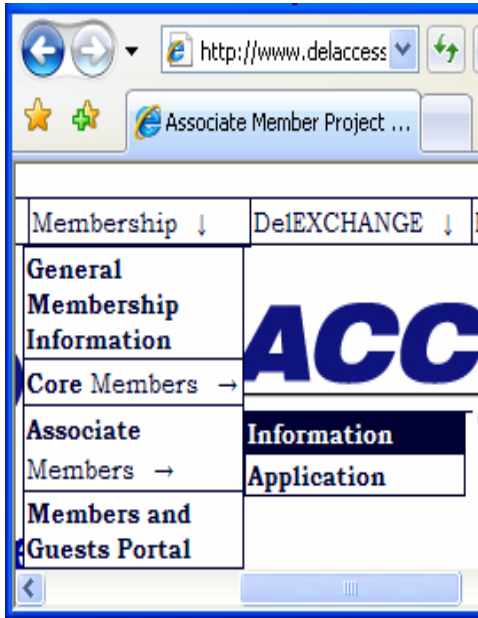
http://www.delaccess

Associate Member Project ...

Membership ↓

DelEXCHANGE ↓

General Membership Information

Core Members →

Associate Members →

Members and Guests Portal

ACC

Information

Application